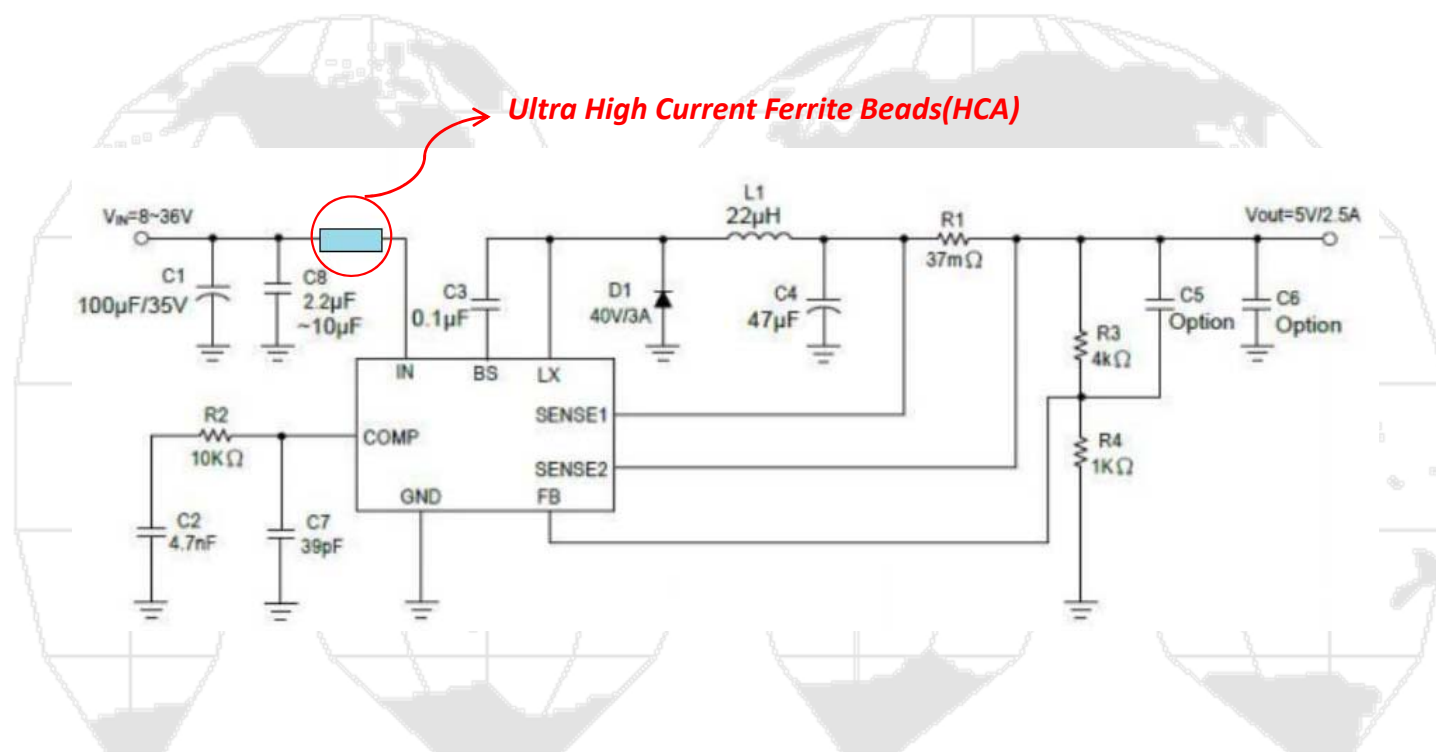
Ultra High Current Ferrite Beads(HCA)

$V_{IN}$=8~36V

C1
100µF/35V

C8
2.2µF
~10µF

C3
0.1µF

D1
40V/3A

L1
22µH

C4
47µF

R1
37mΩ

Vout=5V/2.5A

C5
Option

C6
Option

R3
4kΩ

R4
1KΩ

IN
BS
LX
SENSE1
COMP
SENSE2
GND
FB

R2
10KΩ

C2
4.7nF

C7
39pF